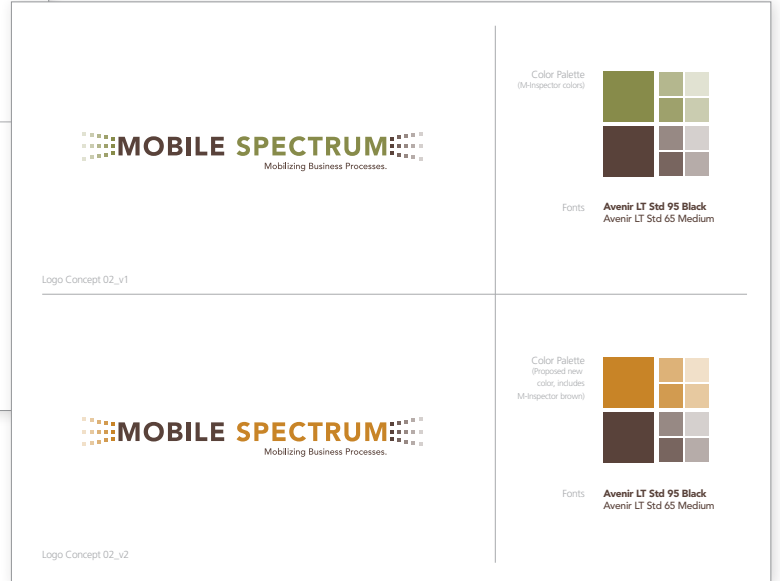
MOBILE SPECTRUM
Mobilizing Business Processes.

Logo Concept 02_v1

Color Palette
(M-Inspector colors)

Fonts
Avenir LT Std 95 Black
Avenir LT Std 65 Medium

MOBILE SPECTRUM
Mobilizing Business Processes.

Logo Concept 02_v2

Color Palette
(Proposed new color, includes M-Inspector brown)

Fonts
Avenir LT Std 95 Black
Avenir LT Std 65 Medium